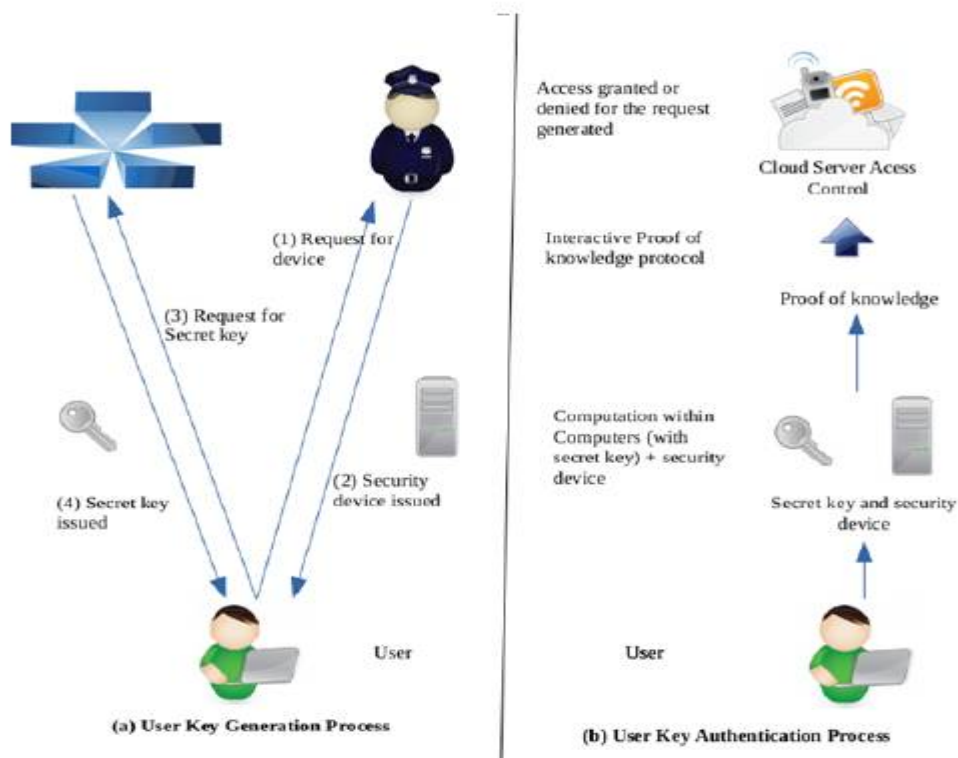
(1) Request for device

(3) Request for Secret key

(4) Secret key issued

(2) Security device issued

User

(a) User Key Generation Process

Access granted or denied for the request generated

Cloud Server Acess Control

Interactive Proof of knowledge protocol

Proof of knowledge

Computation within Computers (with secret key) + security device

Secret key and security device

User

(b) User Key Authentication Process